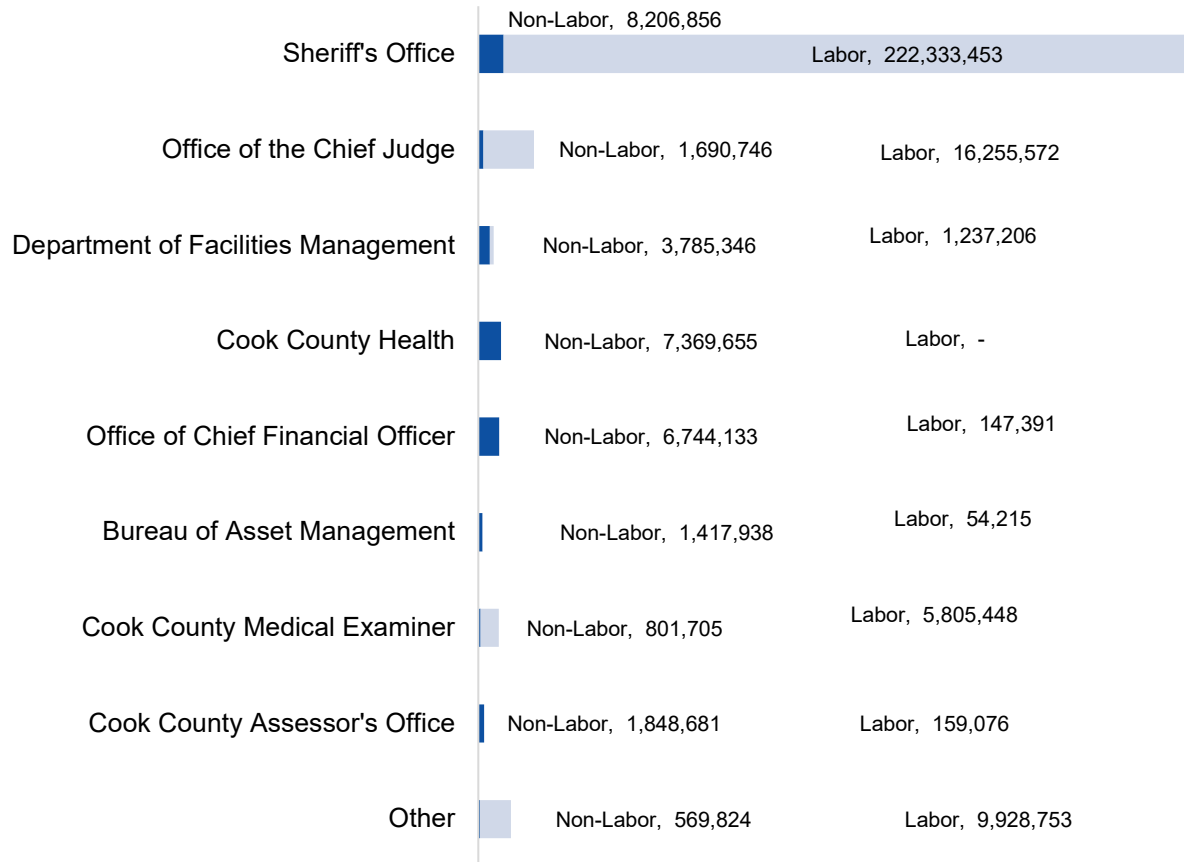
Non-Labor, 8,206,856

Sheriff's Office

Labor, 222,333,453

Office of the Chief Judge

Non-Labor, 1,690,746

Labor, 16,255,572

Department of Facilities Management

Non-Labor, 3,785,346

Labor, 1,237,206

Cook County Health

Non-Labor, 7,369,655

Labor, -

Office of Chief Financial Officer

Non-Labor, 6,744,133

Labor, 147,391

Bureau of Asset Management

Non-Labor, 1,417,938

Labor, 54,215

Cook County Medical Examiner

Non-Labor, 801,705

Labor, 5,805,448

Cook County Assessor's Office

Non-Labor, 1,848,681

Labor, 159,076

Other

Non-Labor, 569,824

Labor, 9,928,753